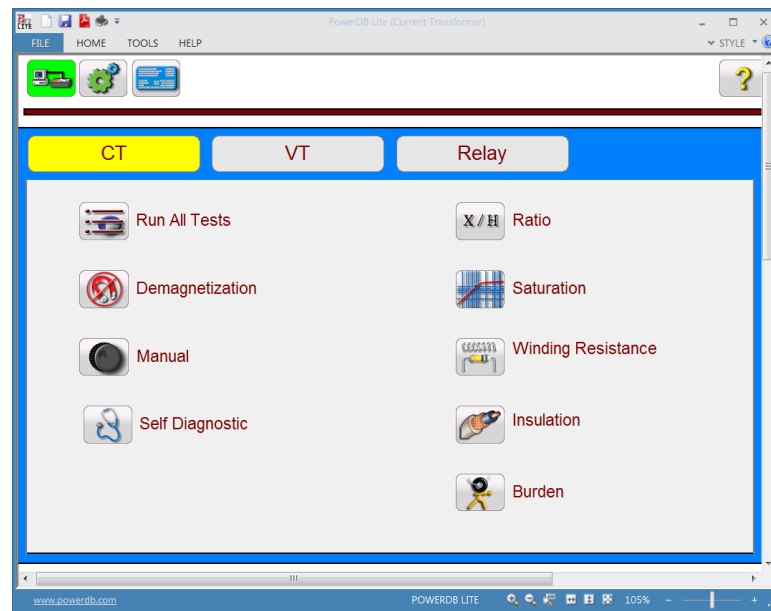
PowerDB Lite (Current Transformer)

FILE HOME TOOLS HELP

STYLE

?

CT VT Relay

Run All Tests

Demagnetization

Manual

Self Diagnostic

X / H Ratio

Saturation

Winding Resistance

Insulation

Burden

III

www.powerdb.com POWERDB LITE 105%